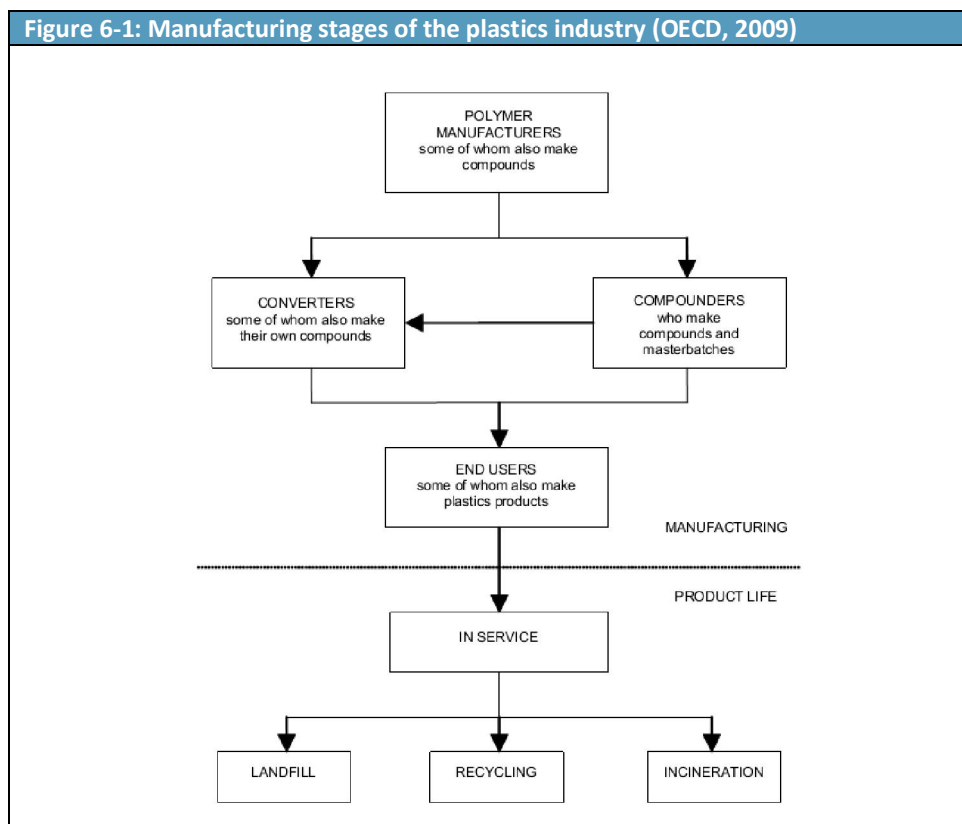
Figure 6-1: Manufacturing stages of the plastics industry (OECD, 2009)

POLYMER MANUFACTURERS some of whom also make compounds

CONVERTERS some of whom also make their own compounds

COMPOUNDERS who make compounds and masterbatches

END USERS some of whom also make plastics products

MANUFACTURING

PRODUCT LIFE

IN SERVICE

LANDFILL

RECYCLING

INCINERATION